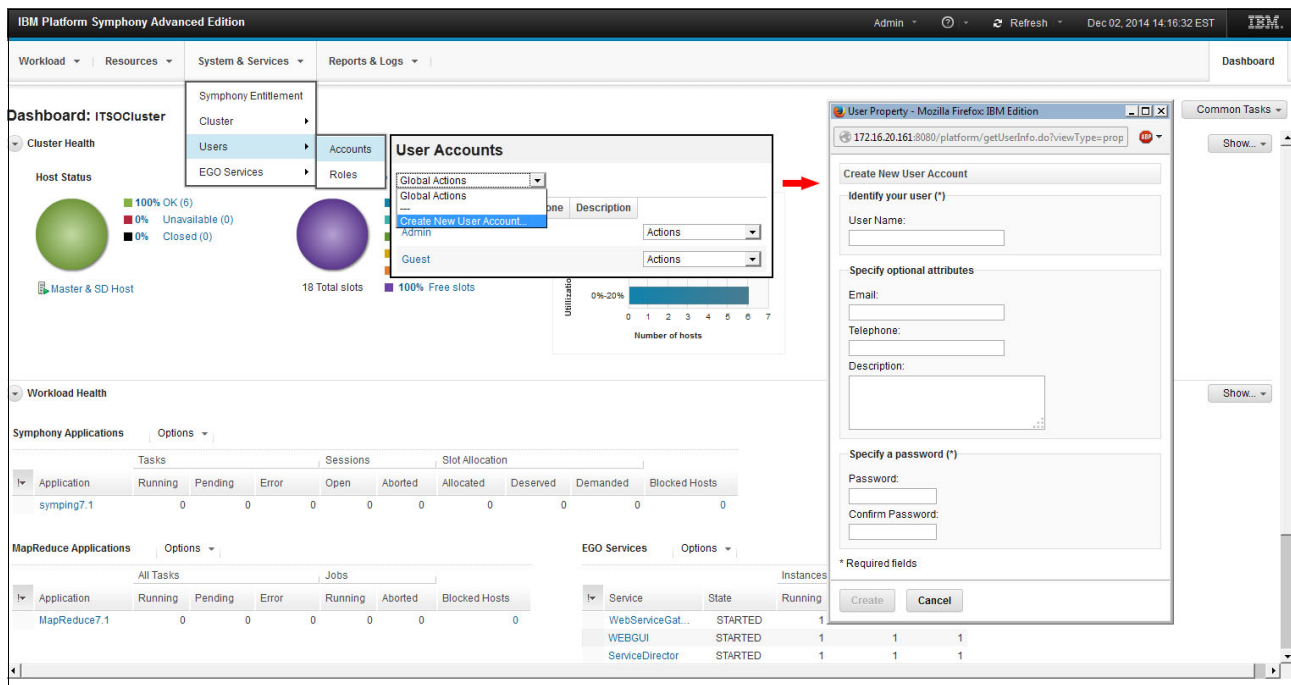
IBM Platform Symphony Advanced Edition

Admin ▾ ? ▾ Refresh ▾ Dec 02, 2014 14:16:32 EST IBM.

Workload ▾ Resources ▾ System & Services ▾ Reports & Logs ▾

Dashboard

Symphony Entitlement
Cluster
Users
EGO Services

Accounts
Roles

Dashboard: ITSOCluster

Cluster Health

Host Status

100% OK (6)
0% Unavailable (0)
0% Closed (0)

Master & SD Host

18 Total slots

100% Free slots

User Accounts

Global Actions
Global Actions
---
Create New User Account...

one Description

Admin Actions
Guest Actions

Utilization
0%-20%
0 1 2 3 4 5 6 7
Number of hosts

User Property - Mozilla Firefox: IBM Edition

172.16.20.161:8080/platform/getUserInfo.do?viewType=prop

Create New User Account

Identify your user (*)
User Name:

Specify optional attributes
Email:
Telephone:
Description:

Specify a password (*)
Password:
Confirm Password:

* Required fields

Create Cancel

Common Tasks ▾

Show... ▾

Workload Health

Show... ▾

Symphony Applications Options ▾

| | Tasks | | | Sessions | | Slot Allocation | | | |
|---|---|---|---|---|---|---|---|---|---|
| Application | Running | Pending | Error | Open | Aborted | Allocated | Deserved | Demanded | Blocked Hosts |
| symping7.1 | 0 | 0 | 0 | 0 | 0 | 0 | 0 | 0 | 0 |

MapReduce Applications Options ▾

| | All Tasks | | | Jobs | | |
|---|---|---|---|---|---|---|
| Application | Running | Pending | Error | Running | Aborted | Blocked Hosts |
| MapReduce7.1 | 0 | 0 | 0 | 0 | 0 | 0 |

EGO Services Options ▾

| | | Instances | | |
|---|---|---|---|---|
| Service | State | Running | | |
| WebServiceGat... | STARTED | 1 | | |
| WEBGUI | STARTED | 1 | 1 | 1 |
| ServiceDirector | STARTED | 1 | 1 | 1 |